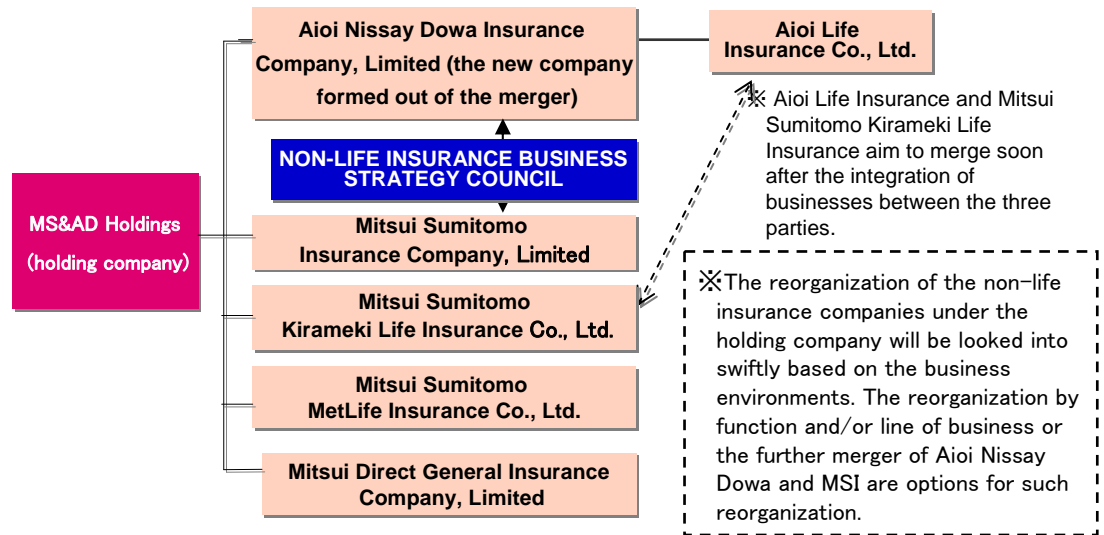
MS&AD Holdings
(holding company)

Aioi Nissay Dowa Insurance Company, Limited (the new company formed out of the merger)

Aioi Life Insurance Co., Ltd.

※ Aioi Life Insurance and Mitsui Sumitomo Kirameki Life Insurance aim to merge soon after the integration of businesses between the three parties.

NON-LIFE INSURANCE BUSINESS STRATEGY COUNCIL

Mitsui Sumitomo Insurance Company, Limited

Mitsui Sumitomo Kirameki Life Insurance Co., Ltd.

Mitsui Sumitomo MetLife Insurance Co., Ltd.

Mitsui Direct General Insurance Company, Limited

※The reorganization of the non-life insurance companies under the holding company will be looked into swiftly based on the business environments. The reorganization by function and/or line of business or the further merger of Aioi Nissay Dowa and MSI are options for such reorganization.